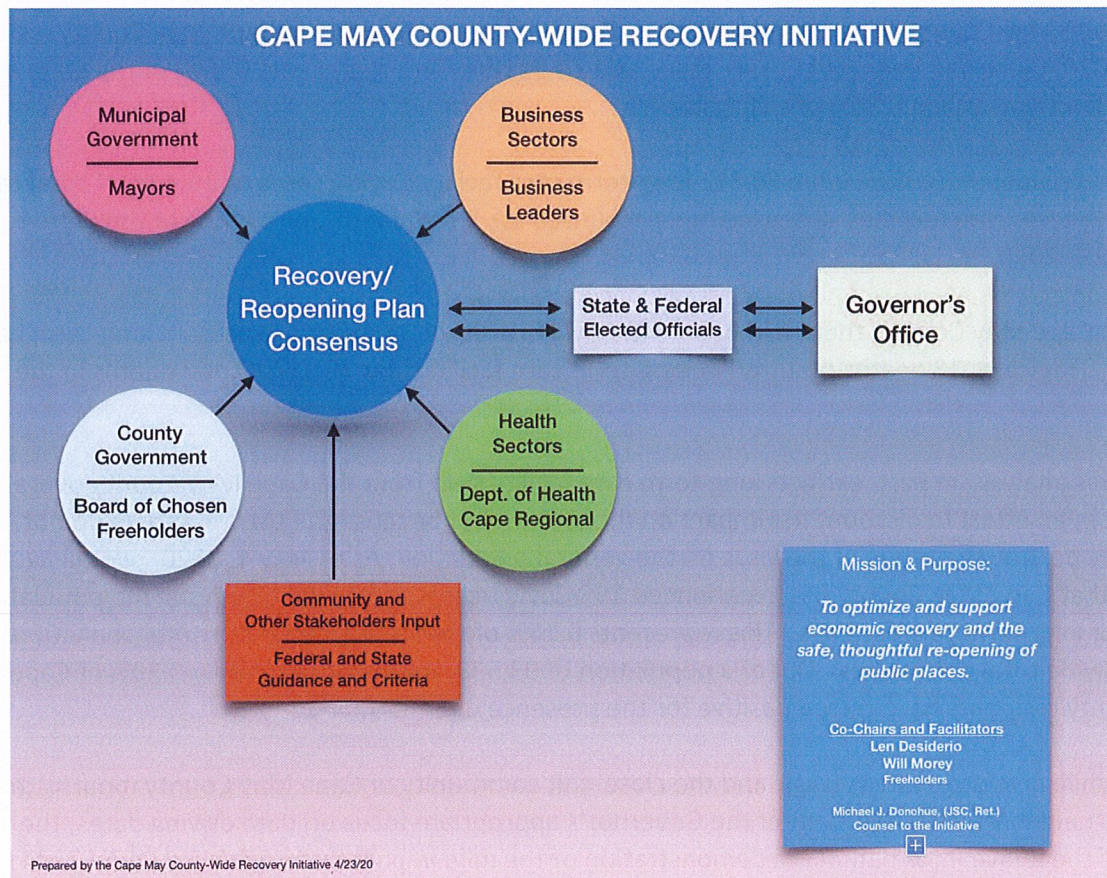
CAPE MAY COUNTY-WIDE RECOVERY INITIATIVE

Municipal Government

Mayors

Business Sectors

Business Leaders

Recovery/ Reopening Plan Consensus

State & Federal Elected Officials

Governor's Office

County Government

Board of Chosen Freeholders

Health Sectors

Dept. of Health Cape Regional

Community and Other Stakeholders Input

Federal and State Guidance and Criteria

Mission & Purpose:

To optimize and support economic recovery and the safe, thoughtful re-opening of public places.

Co-Chairs and Facilitators
Len Desiderio
Will Morey
Freeholders

Michael J. Donohue, (JSC, Ret.)
Counsel to the Initiative

Prepared by the Cape May County-Wide Recovery Initiative 4/23/20